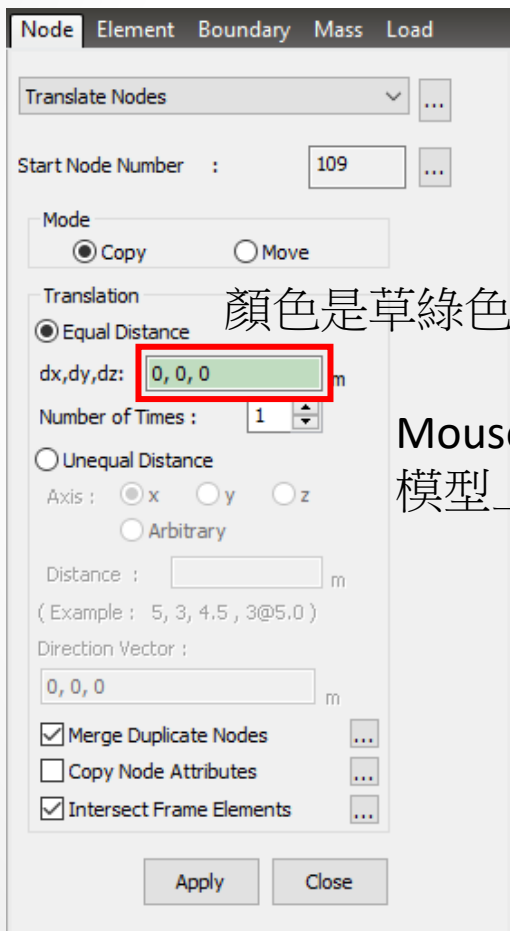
Node Element Boundary Mass Load

Translate Nodes

...

Start Node Number :
109
...

Mode
Copy
Move

Translation
Equal Distance
dx,dy,dz: 0, 0, 0 m
Number of Times : 1
Unequal Distance
Axis : x y z
Arbitrary
Distance : m
( Example : 5, 3, 4.5 , 3@5.0 )
Direction Vector :
0, 0, 0
m

Merge Duplicate Nodes ...
Copy Node Attributes ...
Intersect Frame Elements ...

Apply
Close

顏色是草綠色

Mous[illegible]
模型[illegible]